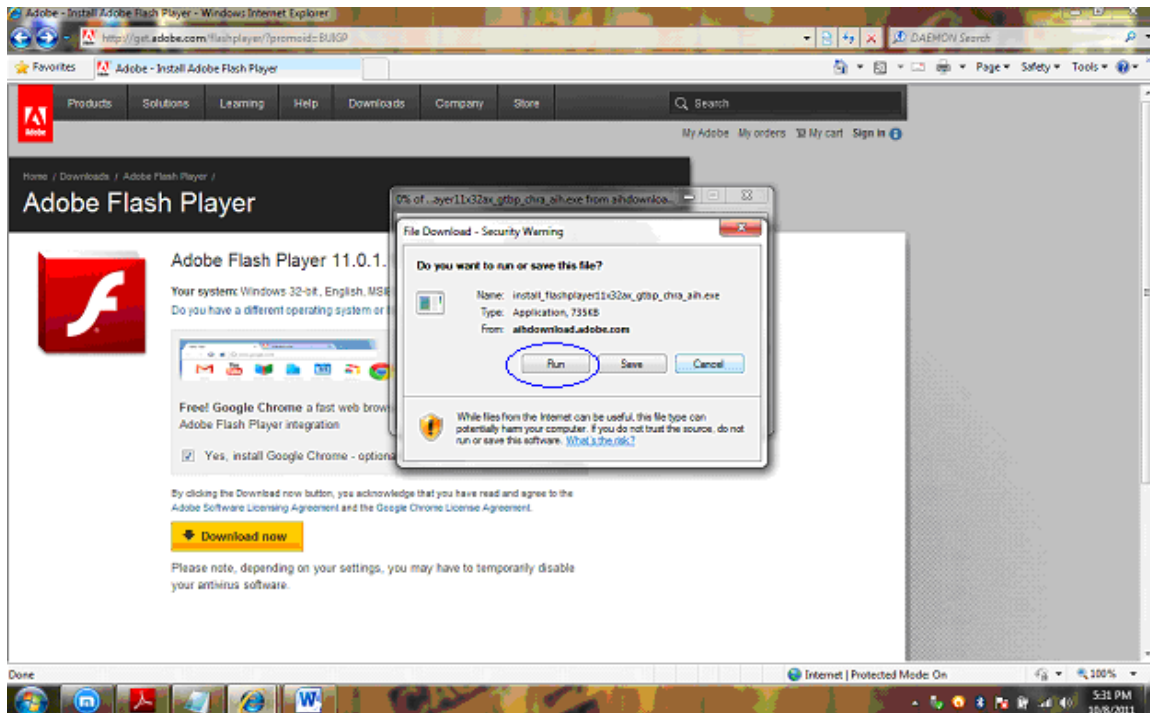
Adobe - Install Adobe Flash Player - Windows Internet Explorer

http://get.adobe.com/flashplayer/?promoid=BUIGP

DAEMON Search

Favorites

Adobe - Install Adobe Flash Player

Page ▾ Safety ▾ Tools ▾

Adobe

Products Solutions Learning Help Downloads Company Store

Search

My Adobe My orders My cart Sign in

Home / Downloads / Adobe Flash Player /

Adobe Flash Player

Adobe Flash Player 11.0.1.

Your system: Windows 32-bit, English, MSI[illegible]

Do you have a different operating system or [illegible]

Free! Google Chrome a fast web brow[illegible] Adobe Flash Player integration

Yes, install Google Chrome - optiona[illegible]

By clicking the Download now button, you acknowledge that you have read and agree to the Adobe Software Licensing Agreement and the Google Chrome License Agreement.

Download now

Please note, depending on your settings, you may have to temporarily disable your antivirus software.

0% of ...ayer11x32ax_gtbp_chra_aih.exe from aihdownloa...

File Download - Security Warning

Do you want to run or save this file?

Name: install_flashplayer11x32ax_gtbp_chra_aih.exe

Type: Application, 735KB

From: aihdownload.adobe.com

Run Save Cancel

While files from the Internet can be useful, this file type can potentially harm your computer. If you do not trust the source, do not run or save this software. What's the risk?

Done

Internet | Protected Mode: On

100%

5:31 PM
10/8/2011